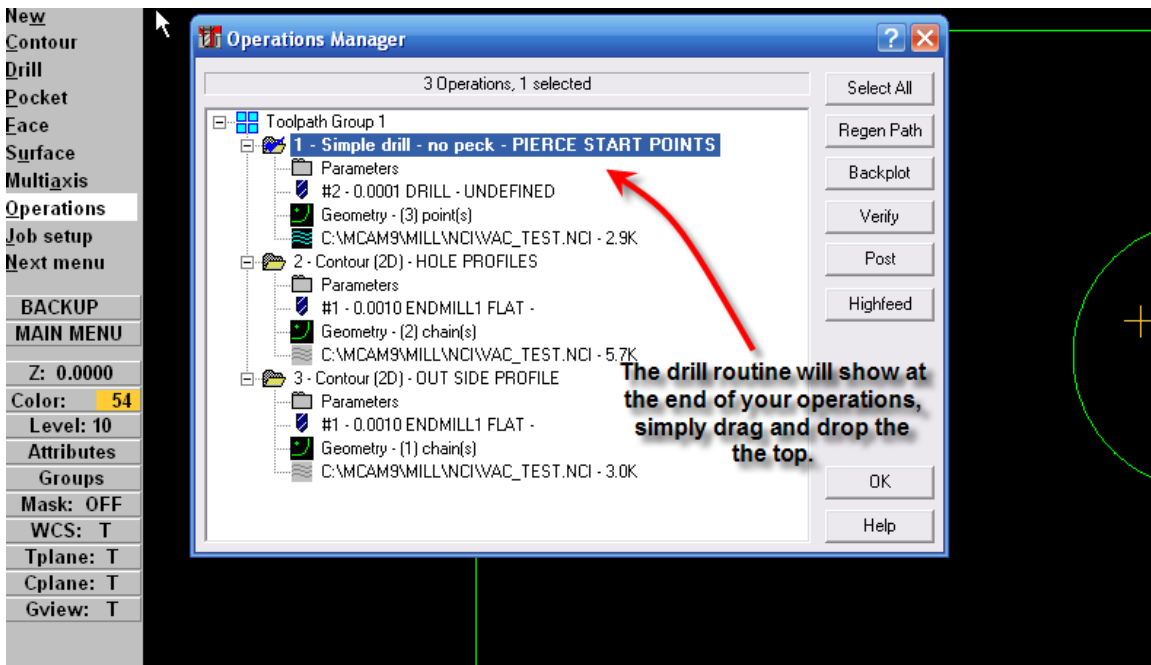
New
Contour
Drill
Pocket
Face
Surface
Multiaxis
Operations
Job setup
Next menu

BACKUP
MAIN MENU

Z: 0.0000
Color: 54
Level: 10
Attributes
Groups
Mask: OFF
WCS: T
Tplane: T
Cplane: T
Gview: T

Operations Manager

3 Operations, 1 selected

Toolpath Group 1
1 - Simple drill - no peck - PIERCE START POINTS
Parameters
#2 - 0.0001 DRILL - UNDEFINED
Geometry - (3) point(s)
C:\MCAM9\MILL\NCI\VAC_TEST.NCI - 2.9K
2 - Contour (2D) - HOLE PROFILES
Parameters
#1 - 0.0010 ENDMILL1 FLAT -
Geometry - (2) chain(s)
C:\MCAM9\MILL\NCI\VAC_TEST.NCI - 5.7K
3 - Contour (2D) - OUT SIDE PROFILE
Parameters
#1 - 0.0010 ENDMILL1 FLAT -
Geometry - (1) chain(s)
C:\MCAM9\MILL\NCI\VAC_TEST.NCI - 3.0K

Select All
Regen Path
Backplot
Verify
Post
Highfeed
OK
Help

The drill routine will show at the end of your operations, simply drag and drop the the top.